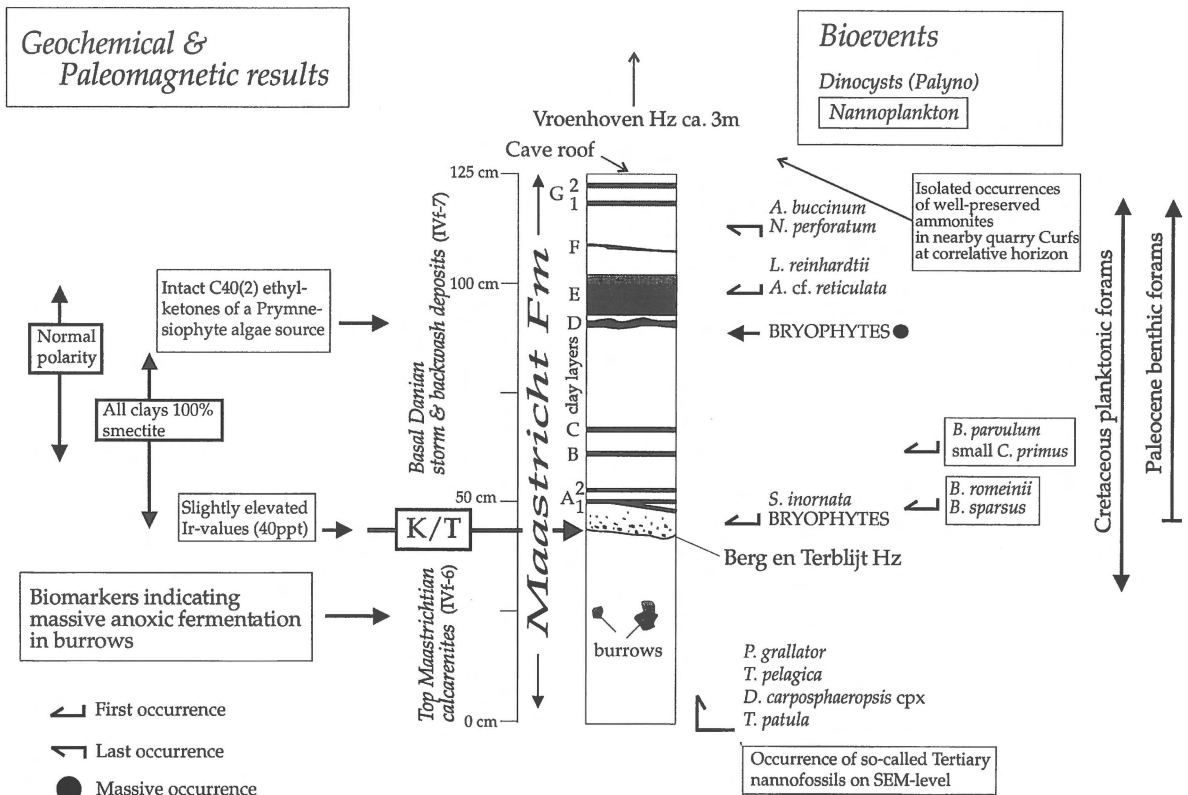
Geochemical & Paleomagnetic results

Bioevents

Dinocysts (Palyno)

Nannoplankton

Vroenhoven Hz ca. 3m

Cave roof

125 cm

100 cm

50 cm

0 cm

G 2 1

F

E

D

C

B

A 2 1

Isolated occurrences of well-preserved ammonites in nearby quarry Curfs at correlative horizon

A. buccinum
N. perforatum

L. reinhardtii
A. cf. reticulata

BRYOPHYTES

Intact C40(2) ethylketones of a Prymnesiophyte algae source

Normal polarity

All clays 100% smectite

Basal Danian storm & backwash deposits (IVf-7)

clay layers

Maastricht Fm

B. parvulum
small C. primus

S. inornata
BRYOPHYTES

B. romeinii
B. sparsus

Cretaceous planktonic forams

Paleocene benthic forams

Slightly elevated Ir-values (40ppt)

K/T

Berg en Terblijt Hz

Biomarkers indicating massive anoxic fermentation in burrows

Top Maastrichtian calcarenites (IVf-6)

burrows

P. grallator
T. pelagica
D. carposphaeropsis cpx
T. patula

First occurrence

Last occurrence

Massive occurrence

Occurrence of so-called Tertiary nannofossils on SEM-level